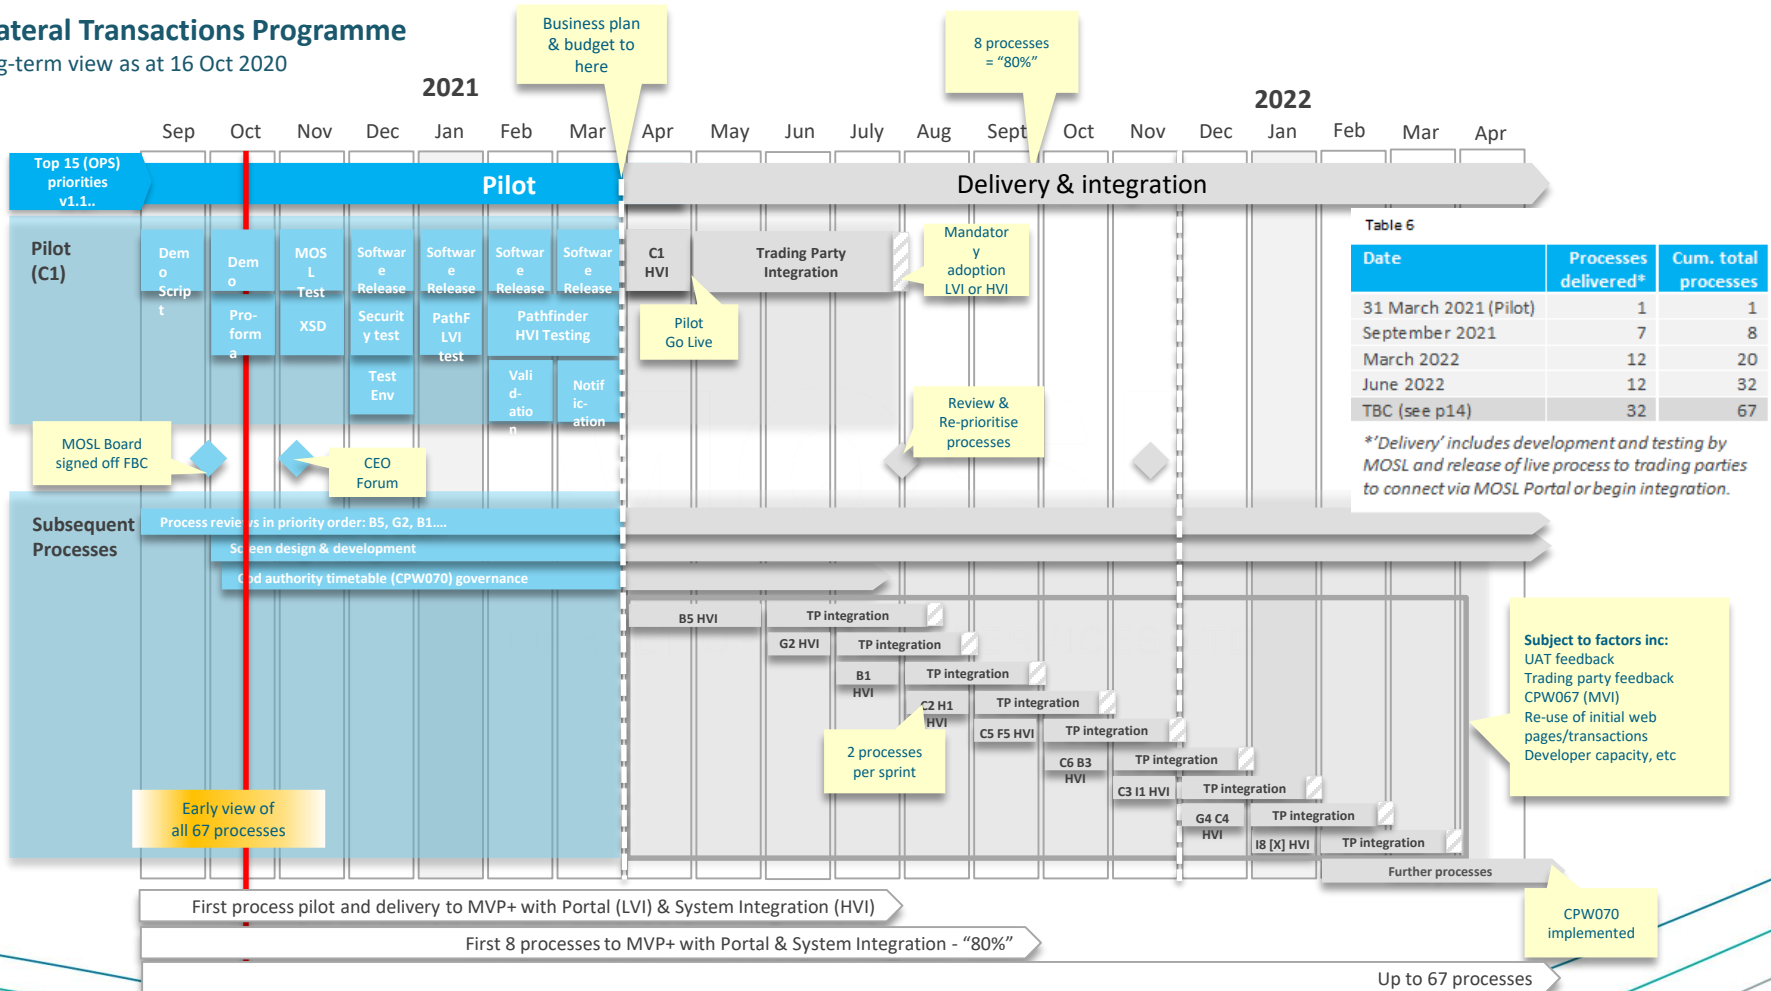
ateral Transactions Programme
g-term view as at 16 Oct 2020

Business plan & budget to here

8 processes = "80%"

2021

2022

Sep Oct Nov Dec Jan Feb Mar Apr May Jun July Aug Sept Oct Nov Dec Jan Feb Mar Apr

Top 15 (OPS) priorities v1.1..

Pilot

Delivery & integration

Pilot (C1)

Demo Script

Demo

MOSL Test

Software Release

Software Release

Software Release

Software Release

Pro-forma

XSD

Security test

PathF LVI test

Pathfinder HVI Testing

Test Env

Valid-ation

Notific-ation

C1 HVI

Trading Party Integration

Mandatory adoption LVI or HVI

Pilot Go Live

Review & Re-prioritise processes

MOSL Board signed off FBC

CEO Forum

Table 6

| Date | Processes delivered* | Cum. total processes |
|---|---|---|
| 31 March 2021 (Pilot) | 1 | 1 |
| September 2021 | 7 | 8 |
| March 2022 | 12 | 20 |
| June 2022 | 12 | 32 |
| TBC (see p14) | 32 | 67 |

*'Delivery' includes development and testing by MOSL and release of live process to trading parties to connect via MOSL Portal or begin integration.

Subsequent Processes

Process revie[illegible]s in priority order: B5, G2, B1....

Sc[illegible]een design & development

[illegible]od authority timetable (CPW070) governance

B5 HVI

TP integration

G2 HVI

TP integration

B1 HVI

TP integration

C2 H1 HVI

TP integration

C5 F5 HVI

TP integration

C6 B3 HVI

TP integration

C3 I1 HVI

TP integration

G4 C4 HVI

TP integration

I8 [X] HVI

TP integration

Further processes

2 processes per sprint

Subject to factors inc:
UAT feedback
Trading party feedback
CPW067 (MVI)
Re-use of initial web pages/transactions
Developer capacity, etc

Early view of all 67 processes

CPW070 implemented

First process pilot and delivery to MVP+ with Portal (LVI) & System Integration (HVI)

First 8 processes to MVP+ with Portal & System Integration - "80%"

Up to 67 processes